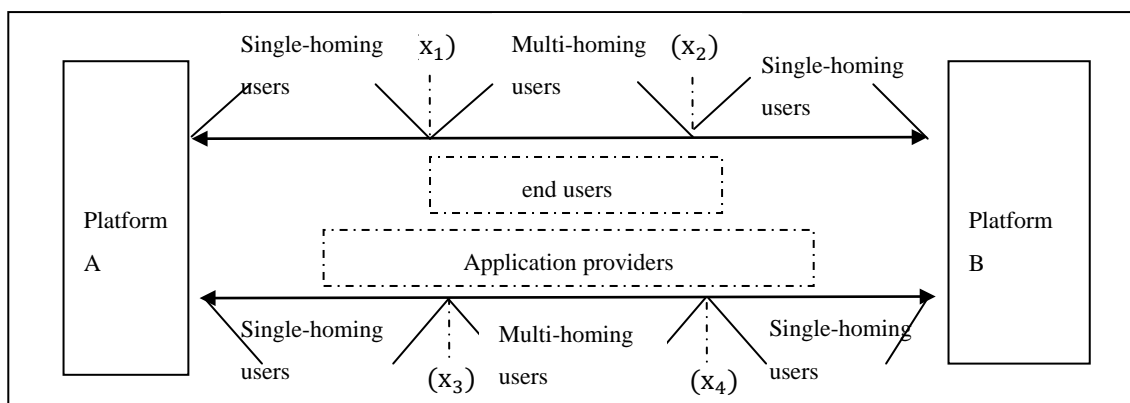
Single-homing users

$x_1)$

Multi-homing users

$(x_2)$

Single-homing users

Platform A

end users

Application providers

Platform B

Single-homing users

$(x_3)$

Multi-homing users

$(x_4)$

Single-homing users